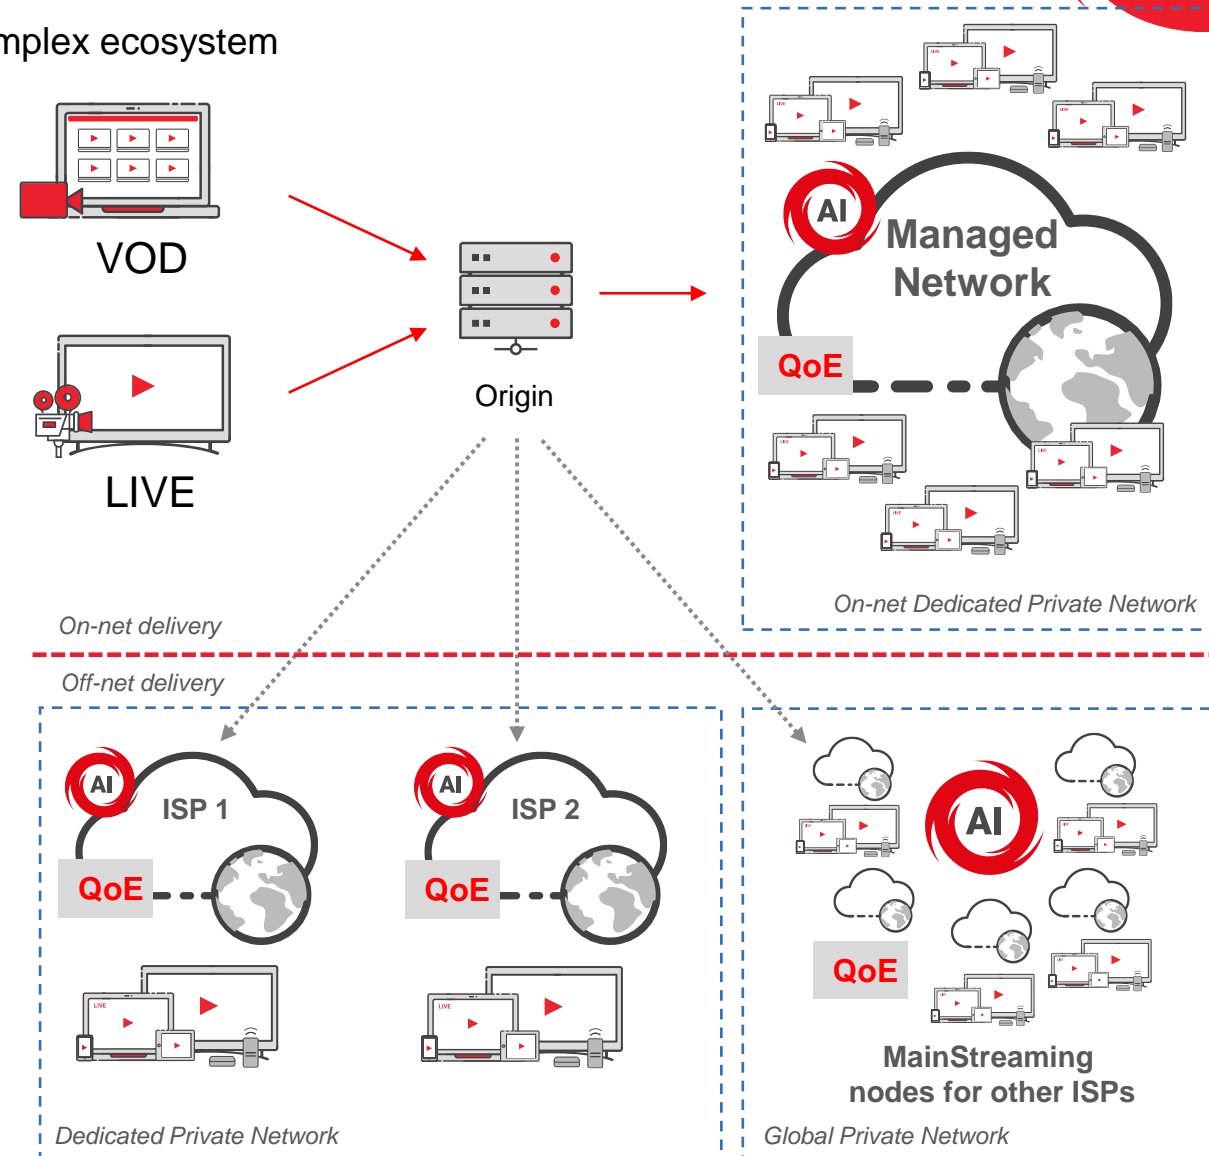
mplex ecosystem

VOD

LIVE

Origin

AI

Managed Network

QoE

On-net Dedicated Private Network

On-net delivery

Off-net delivery

AI

ISP 1

QoE

AI

ISP 2

QoE

AI

QoE

MainStreaming nodes for other ISPs

Dedicated Private Network

Global Private Network